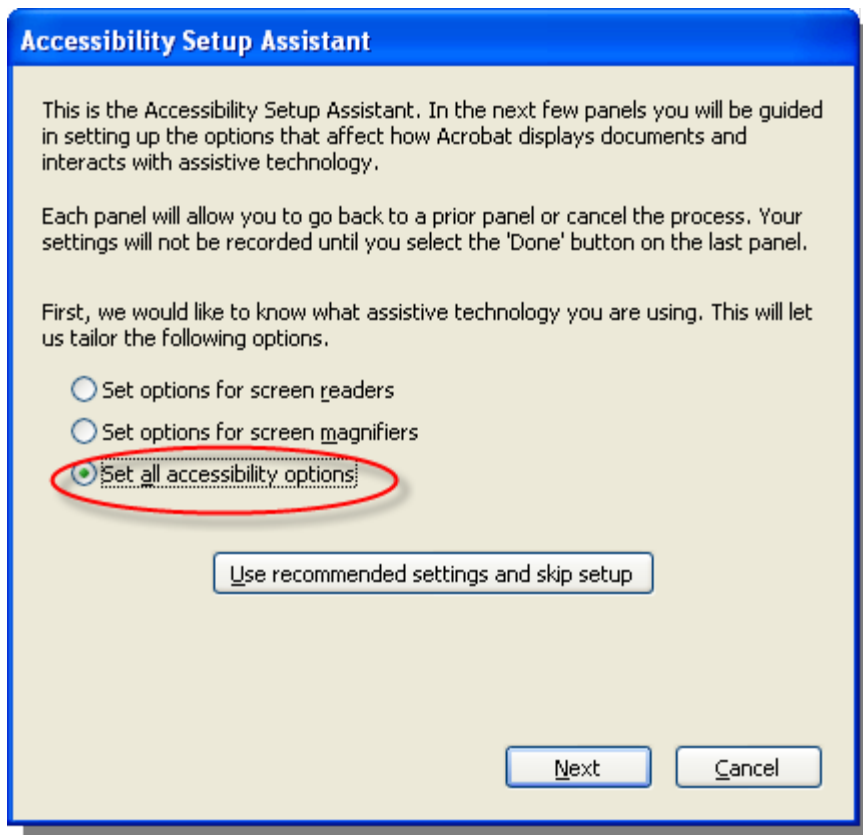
Accessibility Setup Assistant

This is the Accessibility Setup Assistant. In the next few panels you will be guided in setting up the options that affect how Acrobat displays documents and interacts with assistive technology.

Each panel will allow you to go back to a prior panel or cancel the process. Your settings will not be recorded until you select the 'Done' button on the last panel.

First, we would like to know what assistive technology you are using. This will let us tailor the following options.

Set options for screen readers

Set options for screen magnifiers

Set all accessibility options

Use recommended settings and skip setup

Next

Cancel